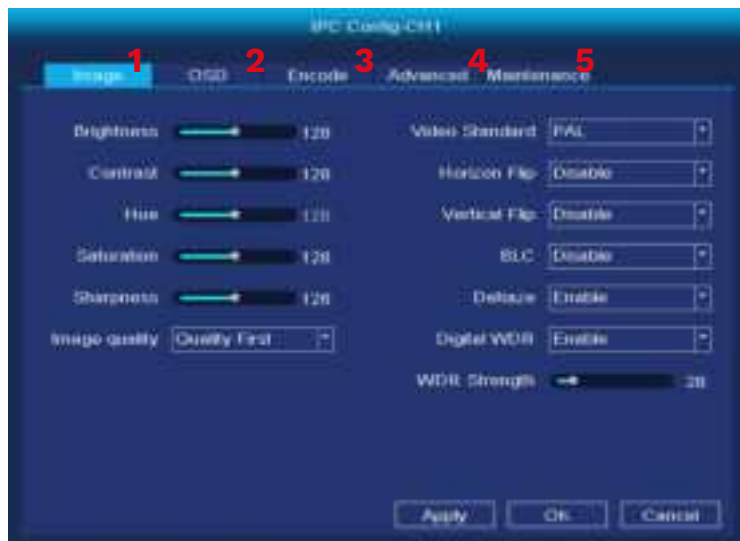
IPC Config-CH1

Image 1 OSD 2 Encode 3 Advanced 4 Maintenance 5

Brightness 128

Contrast 128

Hue 128

Saturation 128

Sharpness 128

Image quality Quality First

Video Standard PAL

Horizon Flip Disable

Vertical Flip Disable

BLC Disable

Defaze Enable

Digital WDR Enable

WDR Strength 28

Apply OK Cancel